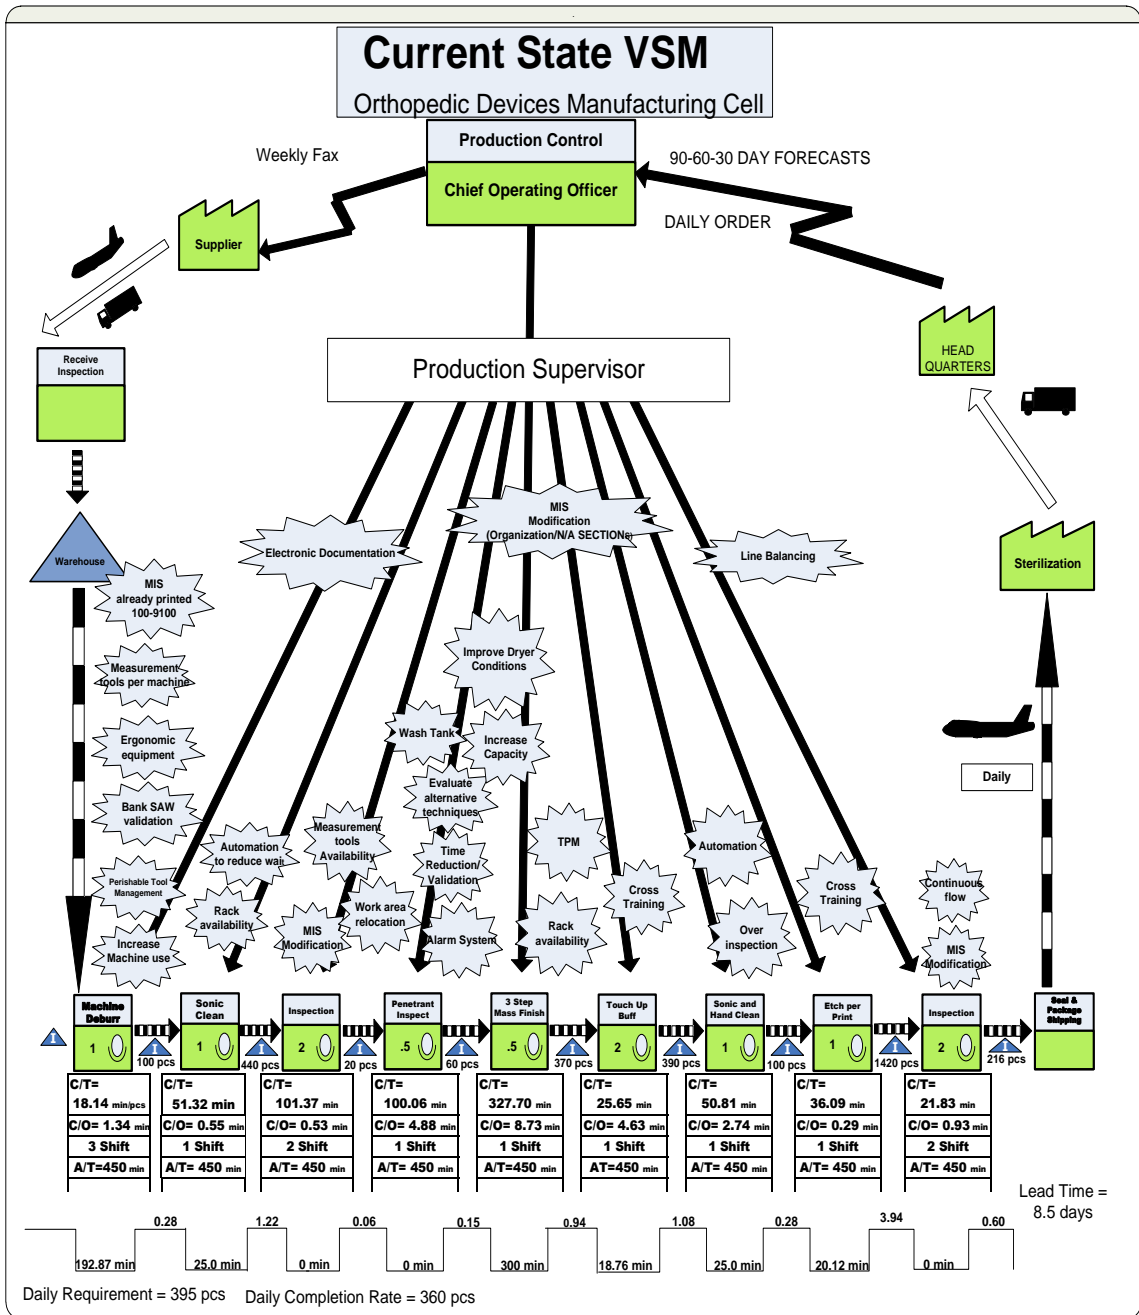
Current State VSM
Orthopedic Devices Manufacturing Cell

Production Control
Chief Operating Officer

Weekly Fax
90-60-30 DAY FORECASTS
DAILY ORDER

Supplier

HEAD QUARTERS

Receive Inspection

Production Supervisor

Warehouse

MIS already printed 100-9100
Measurement tools per machine
Ergonomic equipment
Bank SAW validation
Perishable Tool Management
Increase Machine use

Electronic Documentation
MIS Modification (Organization/N/A SECTION)
Line Balancing
Sterilization

Improve Dryer Conditions
Wash Tank
Increase Capacity
Evaluate alternative techniques
Time Reduction/ Validation
Alarm System
Measurement tools Availability
Work area relocation
MIS Modification
Automation to reduce wait
Rack availability
TPM
Rack availability
Cross Training
Automation
Over inspection
Cross Training
Continuous flow
MIS Modification
Daily

Machine Deburr
1
Sonic Clean
1
Inspection
2
Penetrant Inspect
.5
3 Step Mass Finish
.5
Touch Up Buff
2
Sonic and Hand Clean
1
Etch per Print
1
Inspection
2
Seal & Package Shipping

I
100 pcs
440 pcs
20 pcs
60 pcs
370 pcs
390 pcs
100 pcs
1420 pcs
216 pcs

| C/T= 18.14 min/pcs | C/T= 51.32 min | C/T= 101.37 min | C/T= 100.06 min | C/T= 327.70 min | C/T= 25.65 min | C/T= 50.81 min | C/T= 36.09 min | C/T= 21.83 min |
|---|---|---|---|---|---|---|---|---|
| C/O= 1.34 min | C/O= 0.55 min | C/O= 0.53 min | C/O= 4.88 min | C/O= 8.73 min | C/O= 4.63 min | C/O= 2.74 min | C/O= 0.29 min | C/O= 0.93 min |
| 3 Shift | 1 Shift | 2 Shift | 1 Shift | 1 Shift | 1 Shift | 1 Shift | 1 Shift | 2 Shift |
| A/T=450 min | A/T= 450 min | A/T= 450 min | A/T= 450 min | A/T=450 min | AT=450 min | A/T= 450 min | A/T= 450 min | A/T= 450 min |

Lead Time = 8.5 days

0.28 1.22 0.06 0.15 0.94 1.08 0.28 3.94 0.60
192.87 min 25.0 min 0 min 0 min 300 min 18.76 min 25.0 min 20.12 min 0 min

Daily Requirement = 395 pcs
Daily Completion Rate = 360 pcs